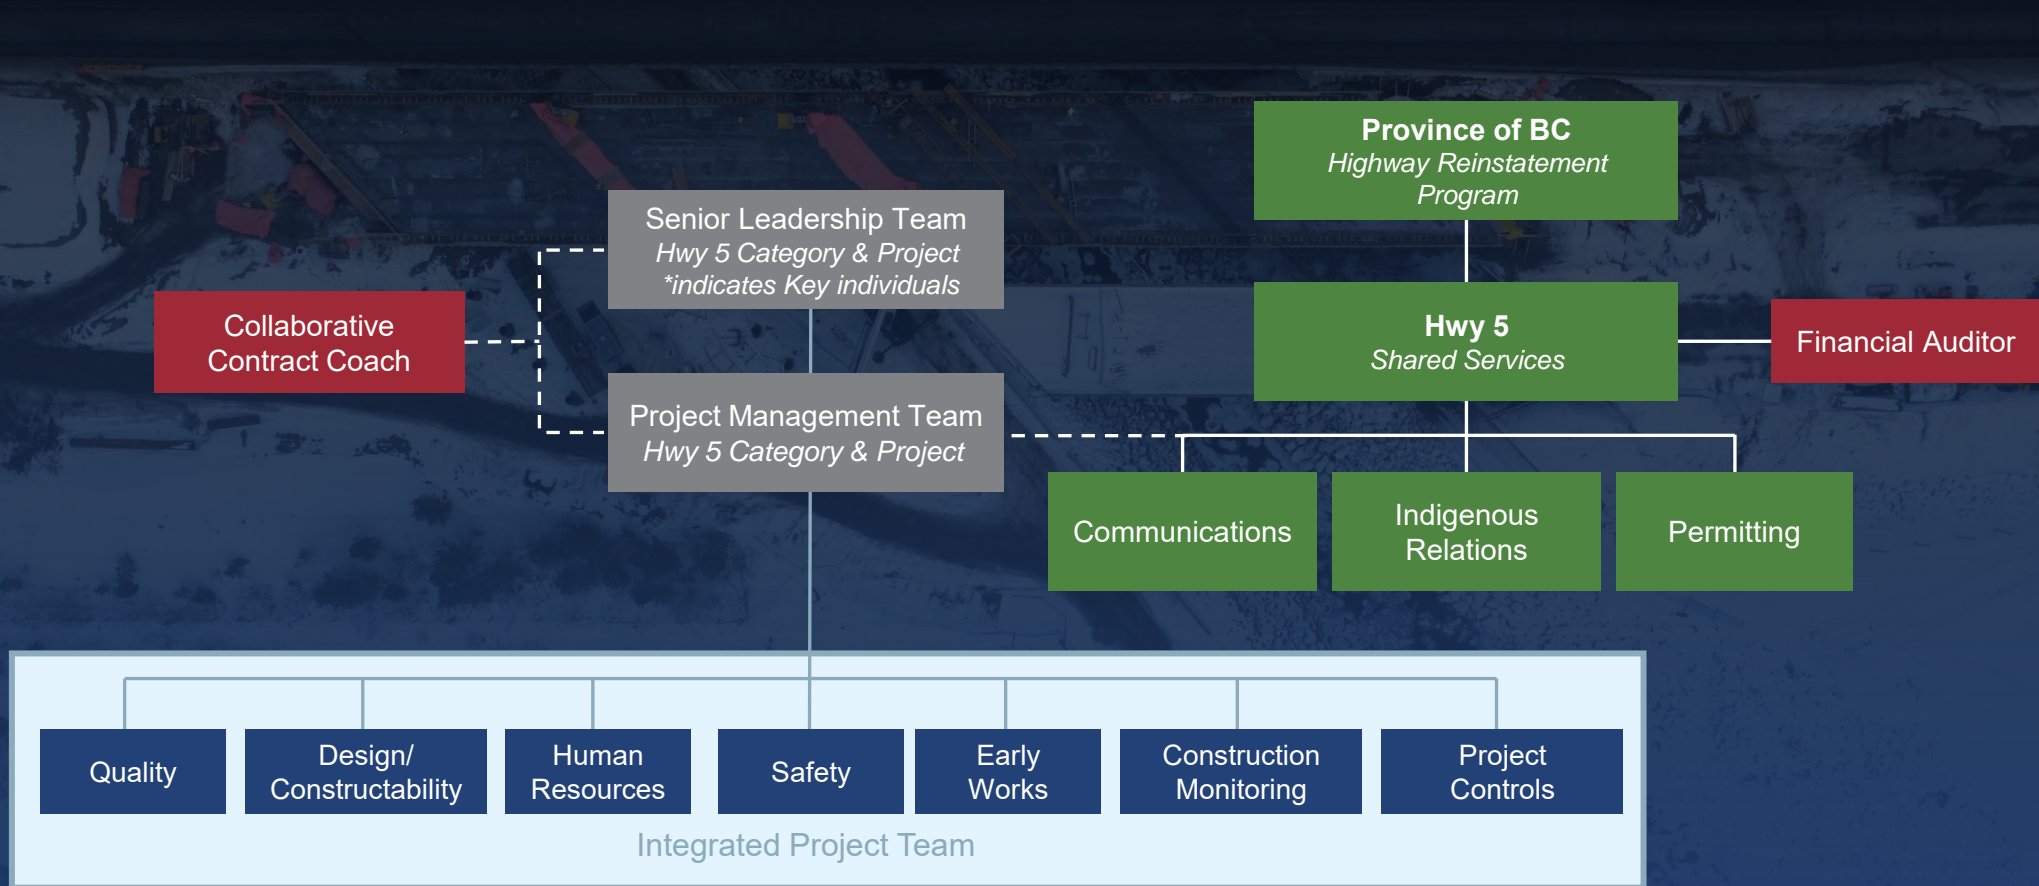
Province of BC
Highway Reinstatement Program

Senior Leadership Team
Hwy 5 Category & Project
*indicates Key individuals

Collaborative Contract Coach

Hwy 5
Shared Services

Financial Auditor

Project Management Team
Hwy 5 Category & Project

Communications

Indigenous Relations

Permitting

Quality

Design/ Constructability

Human Resources

Safety

Early Works

Construction Monitoring

Project Controls

Integrated Project Team